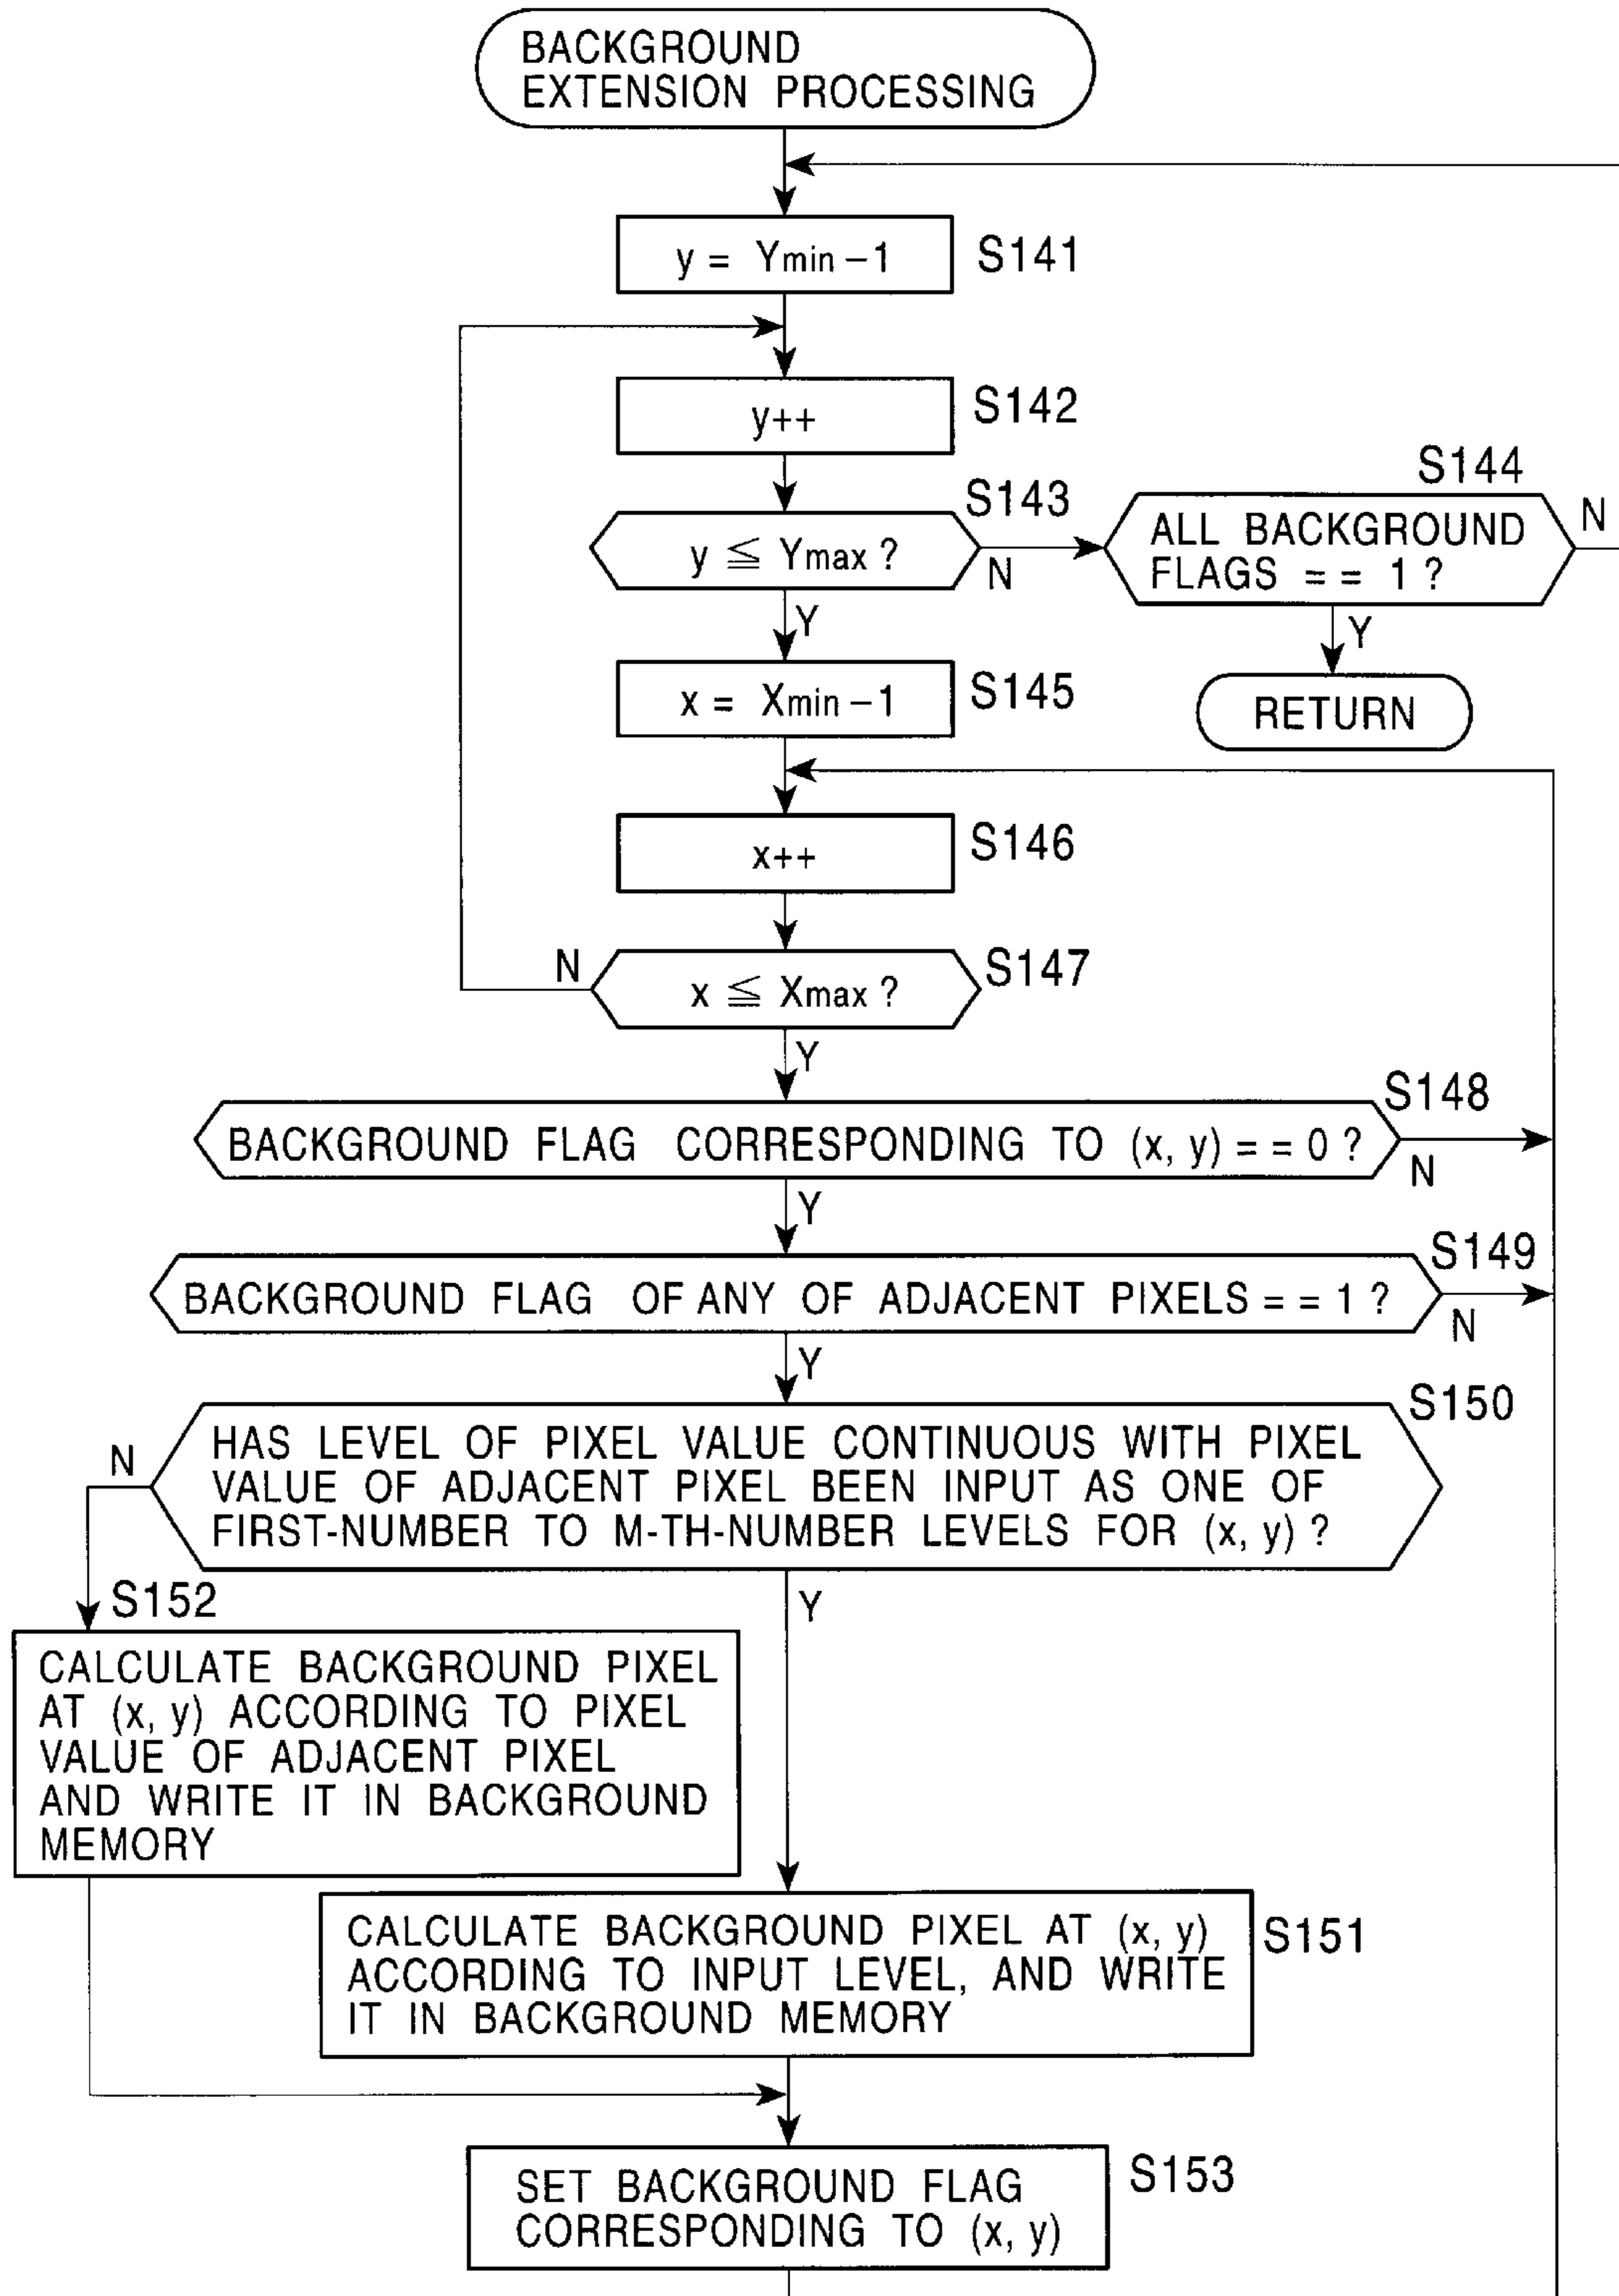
BACKGROUND EXTENSION PROCESSING

$y = Y_{min} - 1$ S141

y++ S142

S143
$y \leqq Y_{max}$ ?

N

S144
ALL BACKGROUND FLAGS = = 1 ?

N

Y

RETURN

Y

$x = X_{min} - 1$ S145

x++ S146

N

$x \leqq X_{max}$ ? S147

Y

S148
BACKGROUND FLAG CORRESPONDING TO (x, y) = = 0 ?

N

Y

S149
BACKGROUND FLAG OF ANY OF ADJACENT PIXELS = = 1 ?

N

Y

S150
HAS LEVEL OF PIXEL VALUE CONTINUOUS WITH PIXEL VALUE OF ADJACENT PIXEL BEEN INPUT AS ONE OF FIRST-NUMBER TO M-TH-NUMBER LEVELS FOR (x, y) ?

N

S152
CALCULATE BACKGROUND PIXEL AT (x, y) ACCORDING TO PIXEL VALUE OF ADJACENT PIXEL AND WRITE IT IN BACKGROUND MEMORY

Y

CALCULATE BACKGROUND PIXEL AT (x, y) ACCORDING TO INPUT LEVEL, AND WRITE IT IN BACKGROUND MEMORY S151

SET BACKGROUND FLAG CORRESPONDING TO (x, y) S153